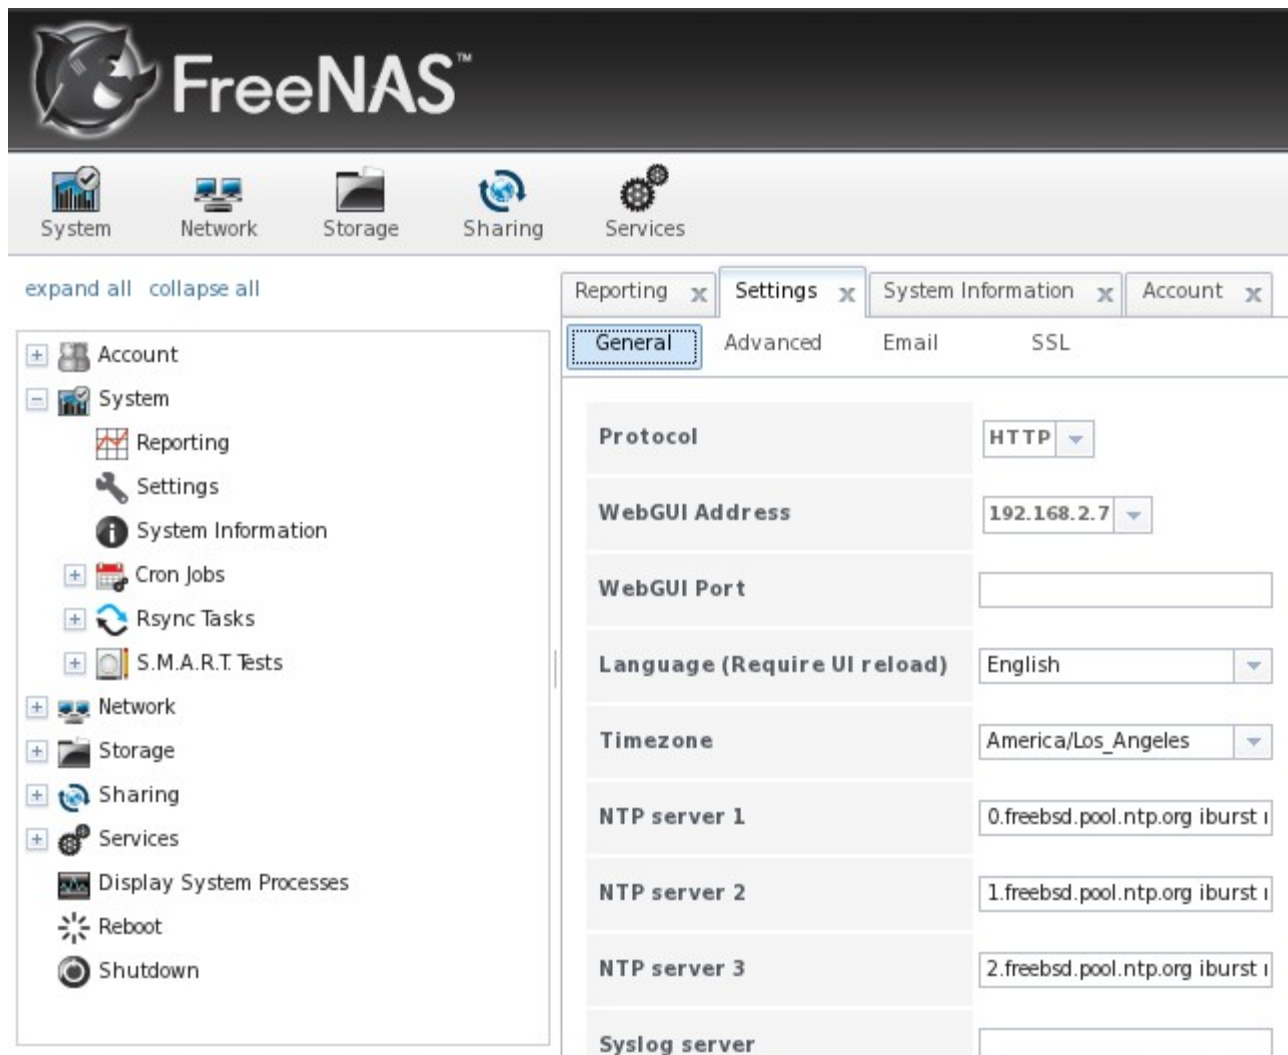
FreeNAS™

System Network Storage Sharing Services

expand all collapse all

Account
System
Reporting
Settings
System Information
Cron Jobs
Rsync Tasks
S.M.A.R.T. Tests
Network
Storage
Sharing
Services
Display System Processes
Reboot
Shutdown

Reporting x Settings x System Information x Account x

General Advanced Email SSL

| | |
|---|---|
| Protocol | HTTP |
| WebGUI Address | 192.168.2.7 |
| WebGUI Port | |
| Language (Require UI reload) | English |
| Timezone | America/Los_Angeles |
| NTP server 1 | 0.freebsd.pool.ntp.org iburst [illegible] |
| NTP server 2 | 1.freebsd.pool.ntp.org iburst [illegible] |
| NTP server 3 | 2.freebsd.pool.ntp.org iburst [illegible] |
| Syslog server | |